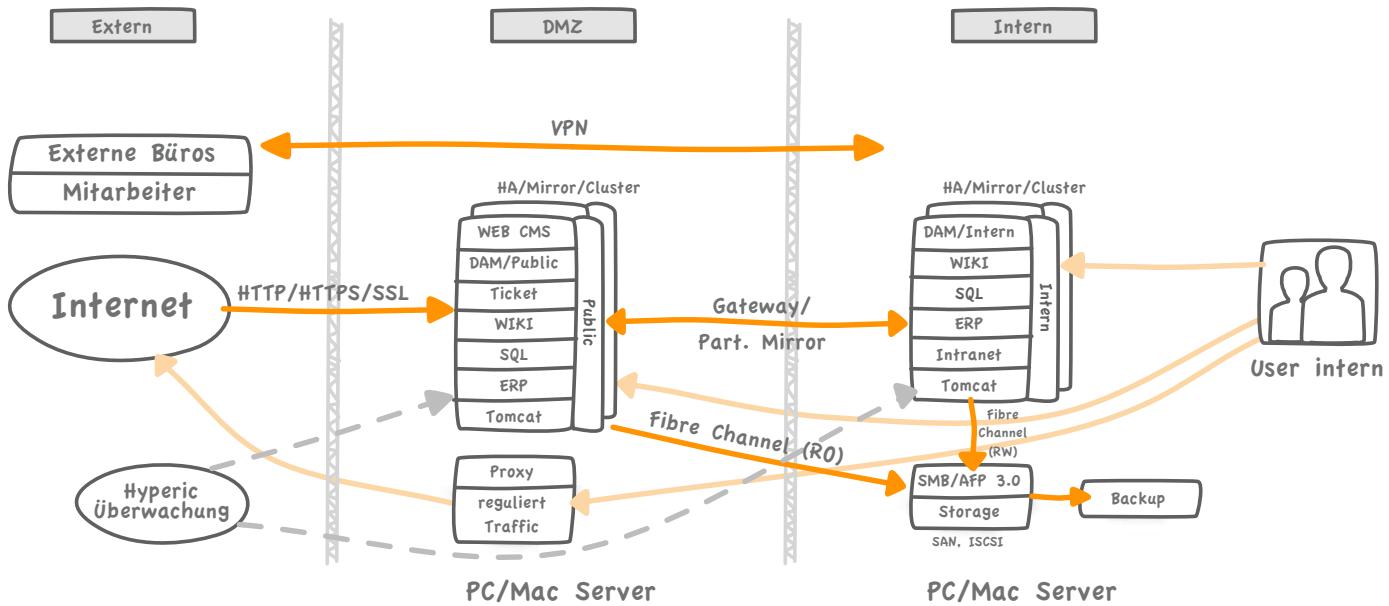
Extern

DMZ

Intern

VPN

Externe Büros

Mitarbeiter

HA/Mirror/Cluster

HA/Mirror/Cluster

WEB CMS

DAM/Public

Ticket

WIKI

SQL

ERP

Tomcat

Public

DAM/Intern

WIKI

SQL

ERP

Intranet

Tomcat

Intern

Internet

HTTP/HTTPS/SSL

Gateway/
Part. Mirror

User intern

Fibre Channel (RO)

Fibre Channel (RW)

Proxy

reguliert Traffic

SMB/AFP 3.0

Storage

SAN, ISCSI

Backup

Hyperic Überwachung

PC/Mac Server

PC/Mac Server